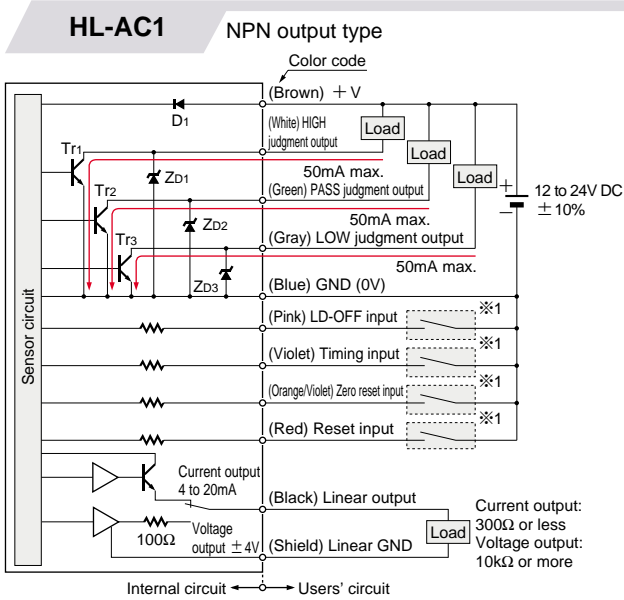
HL-AC1

NPN output type

Color code

(Brown) + V

$D_1$

(White) HIGH judgment output

Load

$Tr_1$

$Z_{D1}$

50mA max.

Load

(Green) PASS judgment output

Load

$Tr_2$

12 to 24V DC
± 10%

$Z_{D2}$

50mA max.

$Tr_3$

(Gray) LOW judgment output

50mA max.

$Z_{D3}$

(Blue) GND (0V)

Sensor circuit

(Pink) LD-OFF input

※1

(Violet) Timing input

※1

(Orange/Violet) Zero reset input

※1

(Red) Reset input

※1

Current output 4 to 20mA

(Black) Linear output

Current output: 300Ω or less
Voltage output: 10kΩ or more

Load

100Ω

Voltage output ± 4V

(Shield) Linear GND

Internal circuit

Users' circuit